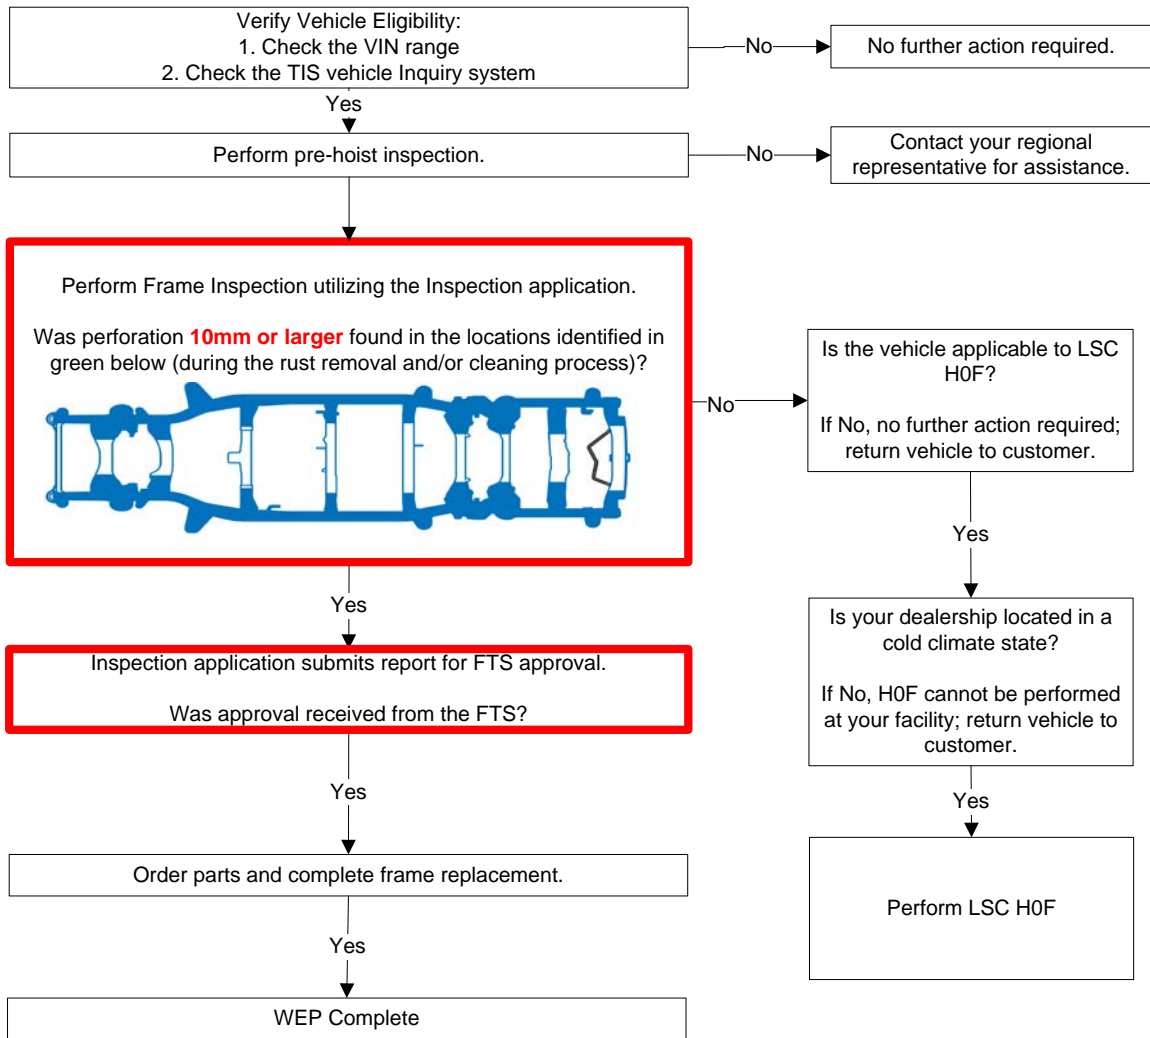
Verify Vehicle Eligibility:
1. Check the VIN range
2. Check the TIS vehicle Inquiry system

No

No further action required.

Yes

Perform pre-hoist inspection.

No

Contact your regional representative for assistance.

Perform Frame Inspection utilizing the Inspection application.

Was perforation 10mm or larger found in the locations identified in green below (during the rust removal and/or cleaning process)?

No

Is the vehicle applicable to LSC H0F?

If No, no further action required; return vehicle to customer.

Yes

Yes

Is your dealership located in a cold climate state?

If No, H0F cannot be performed at your facility; return vehicle to customer.

Inspection application submits report for FTS approval.

Was approval received from the FTS?

Yes

Yes

Perform LSC H0F

Order parts and complete frame replacement.

Yes

WEP Complete